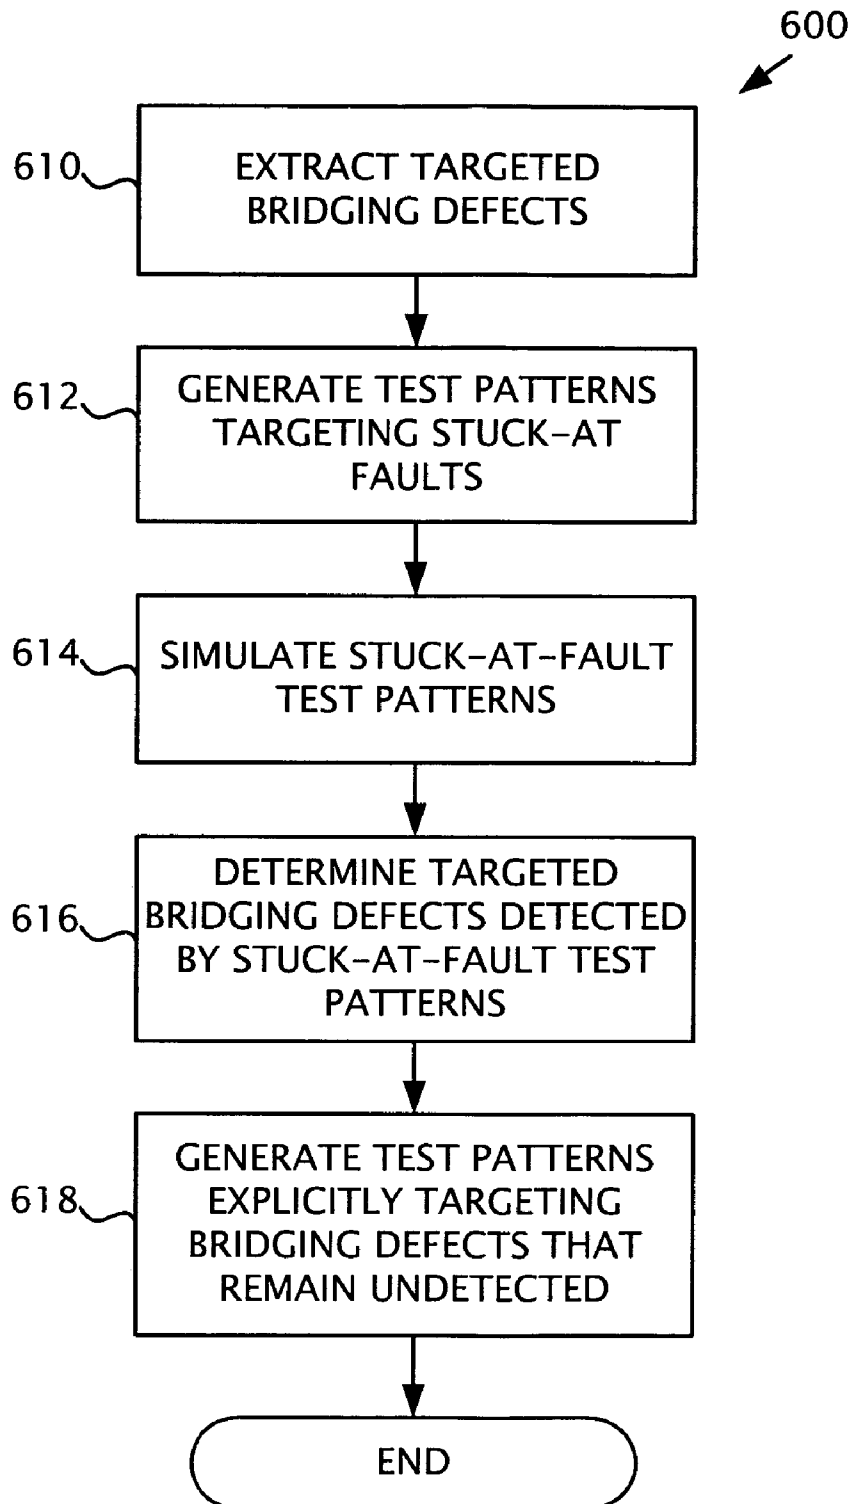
600

610 EXTRACT TARGETED BRIDGING DEFECTS

612 GENERATE TEST PATTERNS TARGETING STUCK-AT FAULTS

614 SIMULATE STUCK-AT-FAULT TEST PATTERNS

616 DETERMINE TARGETED BRIDGING DEFECTS DETECTED BY STUCK-AT-FAULT TEST PATTERNS

618 GENERATE TEST PATTERNS EXPLICITLY TARGETING BRIDGING DEFECTS THAT REMAIN UNDETECTED

END